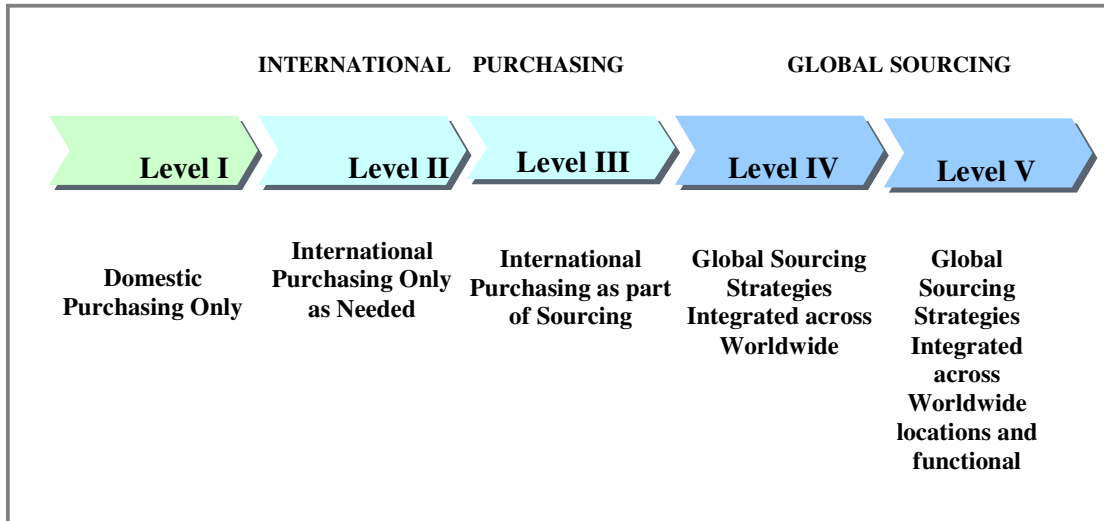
INTERNATIONAL PURCHASING

GLOBAL SOURCING

Level I

Level II

Level III

Level IV

Level V

Domestic Purchasing Only

International Purchasing Only as Needed

International Purchasing as part of Sourcing

Global Sourcing Strategies Integrated across Worldwide

Global Sourcing Strategies Integrated across Worldwide locations and functional